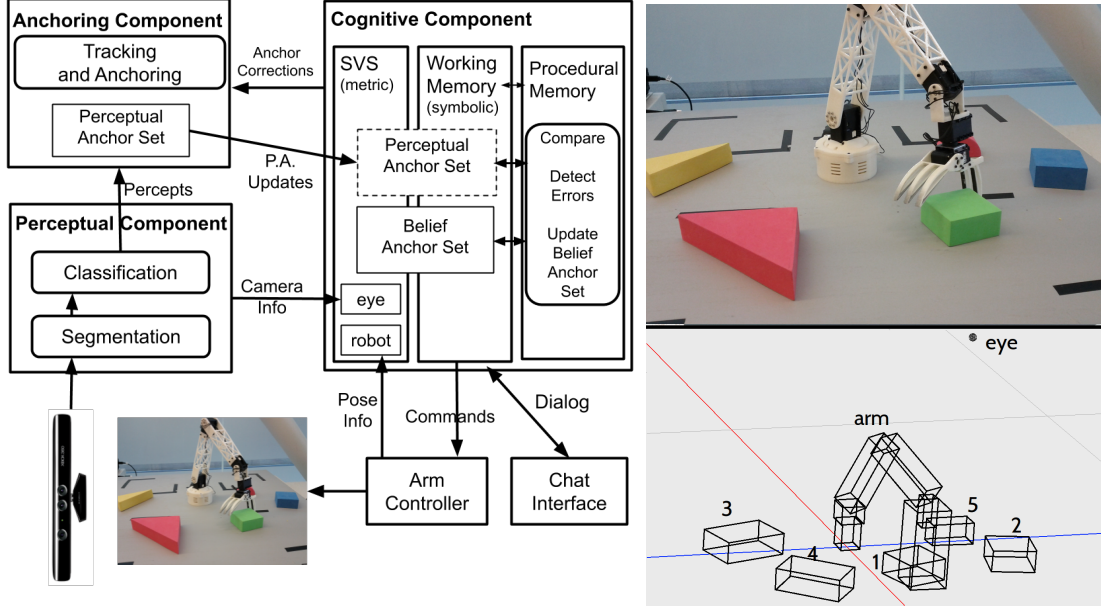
Anchoring Component

Tracking and Anchoring

Perceptual Anchor Set

Anchor Corrections

P.A. Updates

Percepts

Perceptual Component

Classification

Segmentation

Camera Info

Cognitive Component

SVS (metric)

Working Memory (symbolic)

Procedural Memory

Perceptual Anchor Set

Belief Anchor Set

Compare

Detect Errors

Update Belief Anchor Set

eye

robot

Pose Info

Commands

Dialog

Arm Controller

Chat Interface

eye

arm

3

4

1

5

2